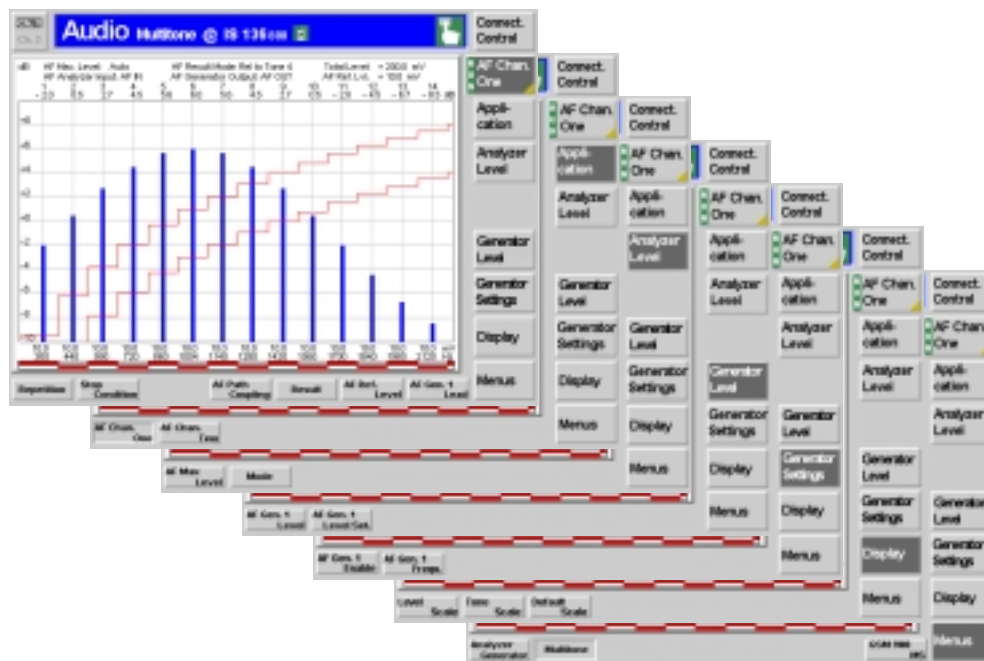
Audio Multitone @ IS 136 ... 

Connect. Control

AF Chan. One

Appli-cation

Analyzer Level

Generator Level

Generator Settings

Display

Menus

Repetition

Stop Condition

AF Path Coupling

Result

AF Ref. Level

AF Gen. 1 Level

Connect. Control

AF Chan. One

Appli-cation

Analyzer Level

Generator Level

Generator Settings

Display

Menus

AF Chan. One

AF Chan. Two

Connect. Control

AF Chan. One

Appli-cation

Analyzer Level

Generator Level

Generator Settings

Display

Menus

AF Max Level

Mode

Connect. Control

AF Chan. One

Appli-cation

Analyzer Level

Generator Level

Generator Settings

Display

Menus

AF Gen. 1 Level

AF Gen. 1 Level Sel.

Connect. Control

AF Chan. One

Appli-cation

Analyzer Level

Generator Level

Generator Settings

Display

Menus

AF Gen. 1 Enable

AF Gen. 1 Freqs.

Connect. Control

AF Chan. One

Appli-cation

Analyzer Level

Generator Level

Generator Settings

Display

Menus

Level Scale

Tone Scale

Default Scale

Connect. Control

AF Chan. One

Appli-cation

Analyzer Level

Generator Level

Generator Settings

Display

Menus

Analyzer Generator

Multitone

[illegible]